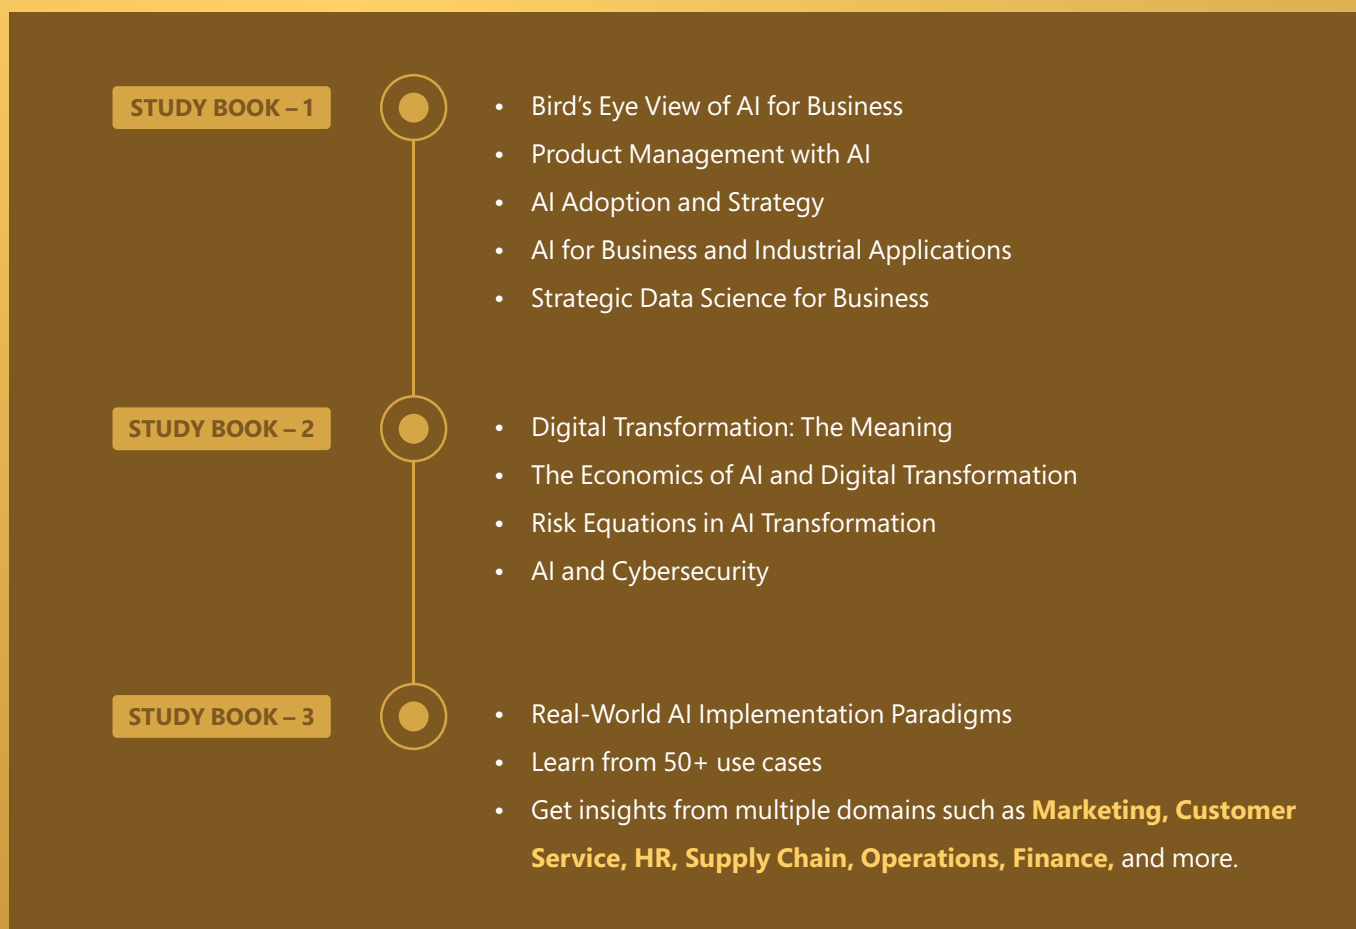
STUDY BOOK – 1

- Bird’s Eye View of AI for Business
- Product Management with AI
- AI Adoption and Strategy
- AI for Business and Industrial Applications
- Strategic Data Science for Business

STUDY BOOK – 2

- Digital Transformation: The Meaning
- The Economics of AI and Digital Transformation
- Risk Equations in AI Transformation
- AI and Cybersecurity

STUDY BOOK – 3

- Real-World AI Implementation Paradigms
- Learn from 50+ use cases
- Get insights from multiple domains such as **Marketing, Customer Service, HR, Supply Chain, Operations, Finance,** and more.